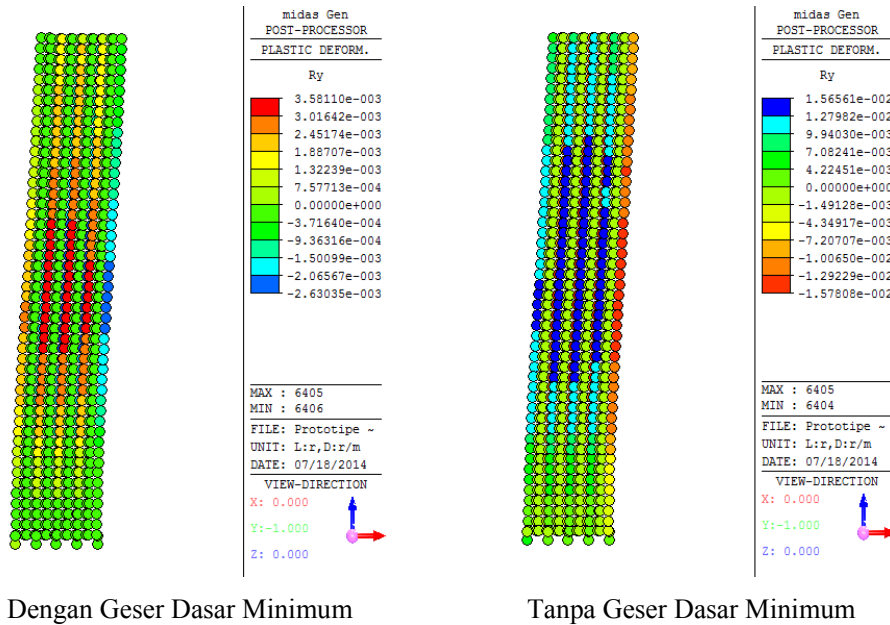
midas Gen
POST-PROCESSOR
PLASTIC DEFORM.

Ry

3.58110e-003
3.01642e-003
2.45174e-003
1.88707e-003
1.32239e-003
7.57713e-004
0.00000e+000
-3.71640e-004
-9.36316e-004
-1.50099e-003
-2.06567e-003
-2.63035e-003

MAX : 6405
MIN : 6406
FILE: Prototipe ~
UNIT: L:r,D:r/m
DATE: 07/18/2014
VIEW-DIRECTION
X: 0.000
Y:-1.000
Z: 0.000

midas Gen
POST-PROCESSOR
PLASTIC DEFORM.

Ry

1.56561e-002
1.27982e-002
9.94030e-003
7.08241e-003
4.22451e-003
0.00000e+000
-1.49128e-003
-4.34917e-003
-7.20707e-003
-1.00650e-002
-1.29229e-002
-1.57808e-002

MAX : 6405
MIN : 6404
FILE: Prototipe ~
UNIT: L:r,D:r/m
DATE: 07/18/2014
VIEW-DIRECTION
X: 0.000
Y:-1.000
Z: 0.000

Dengan Geser Dasar Minimum

Tanpa Geser Dasar Minimum